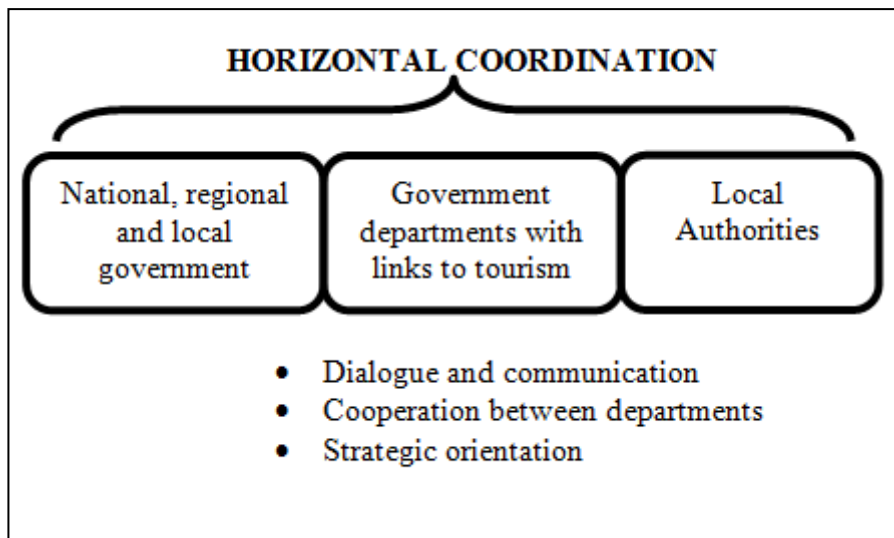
HORIZONTAL COORDINATION

National, regional and local government

Government departments with links to tourism

Local Authorities

- Dialogue and communication
- Cooperation between departments
- Strategic orientation